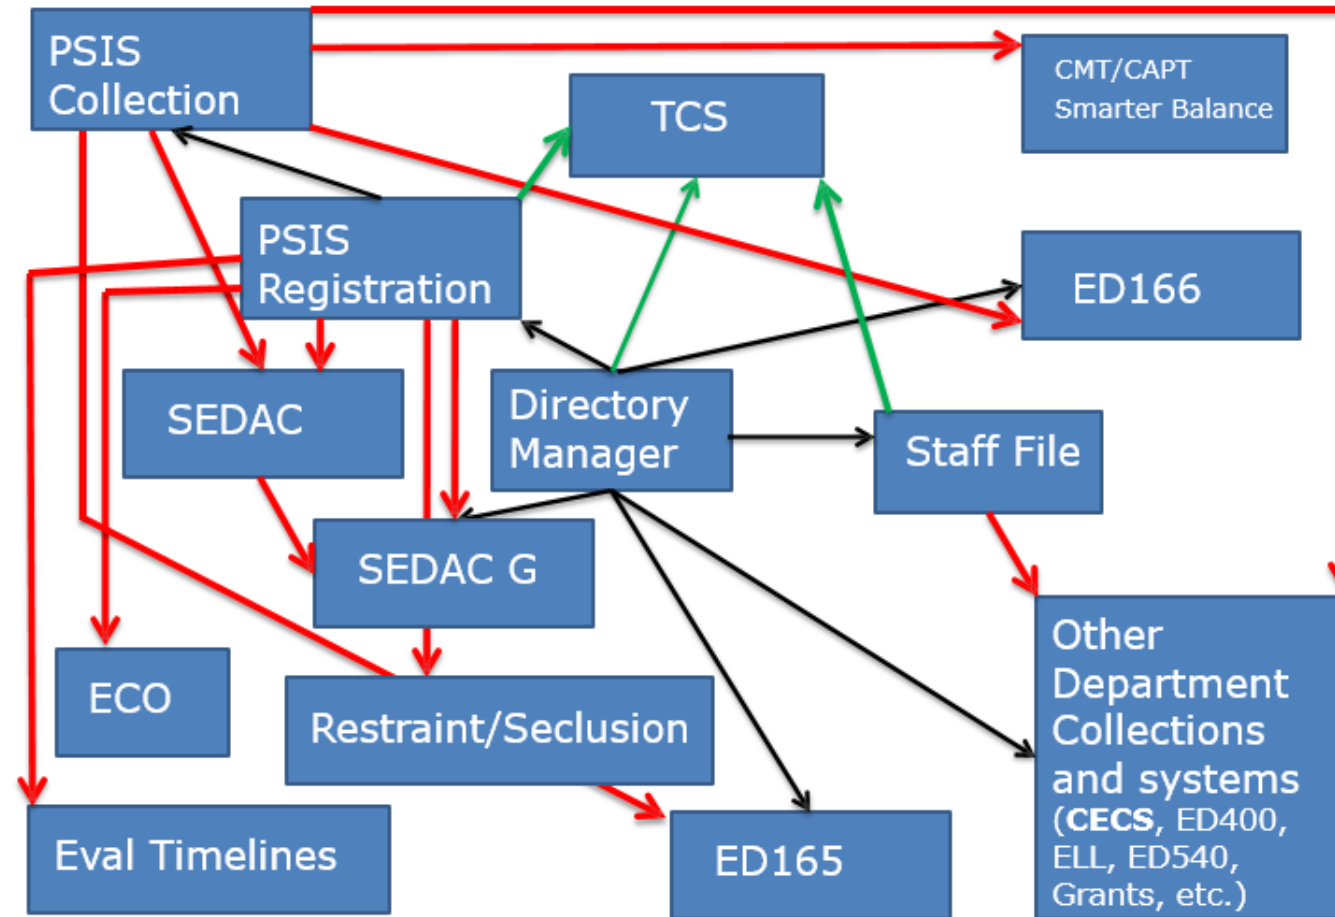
PSIS Collection

CMT/CAPT Smarter Balance

TCS

PSIS Registration

ED166

SEDAC

Directory Manager

Staff File

SEDAC G

ECO

Restraint/Seclusion

Other Department Collections and systems (**CECS**, ED400, ELL, ED540, Grants, etc.)

Eval Timelines

ED165